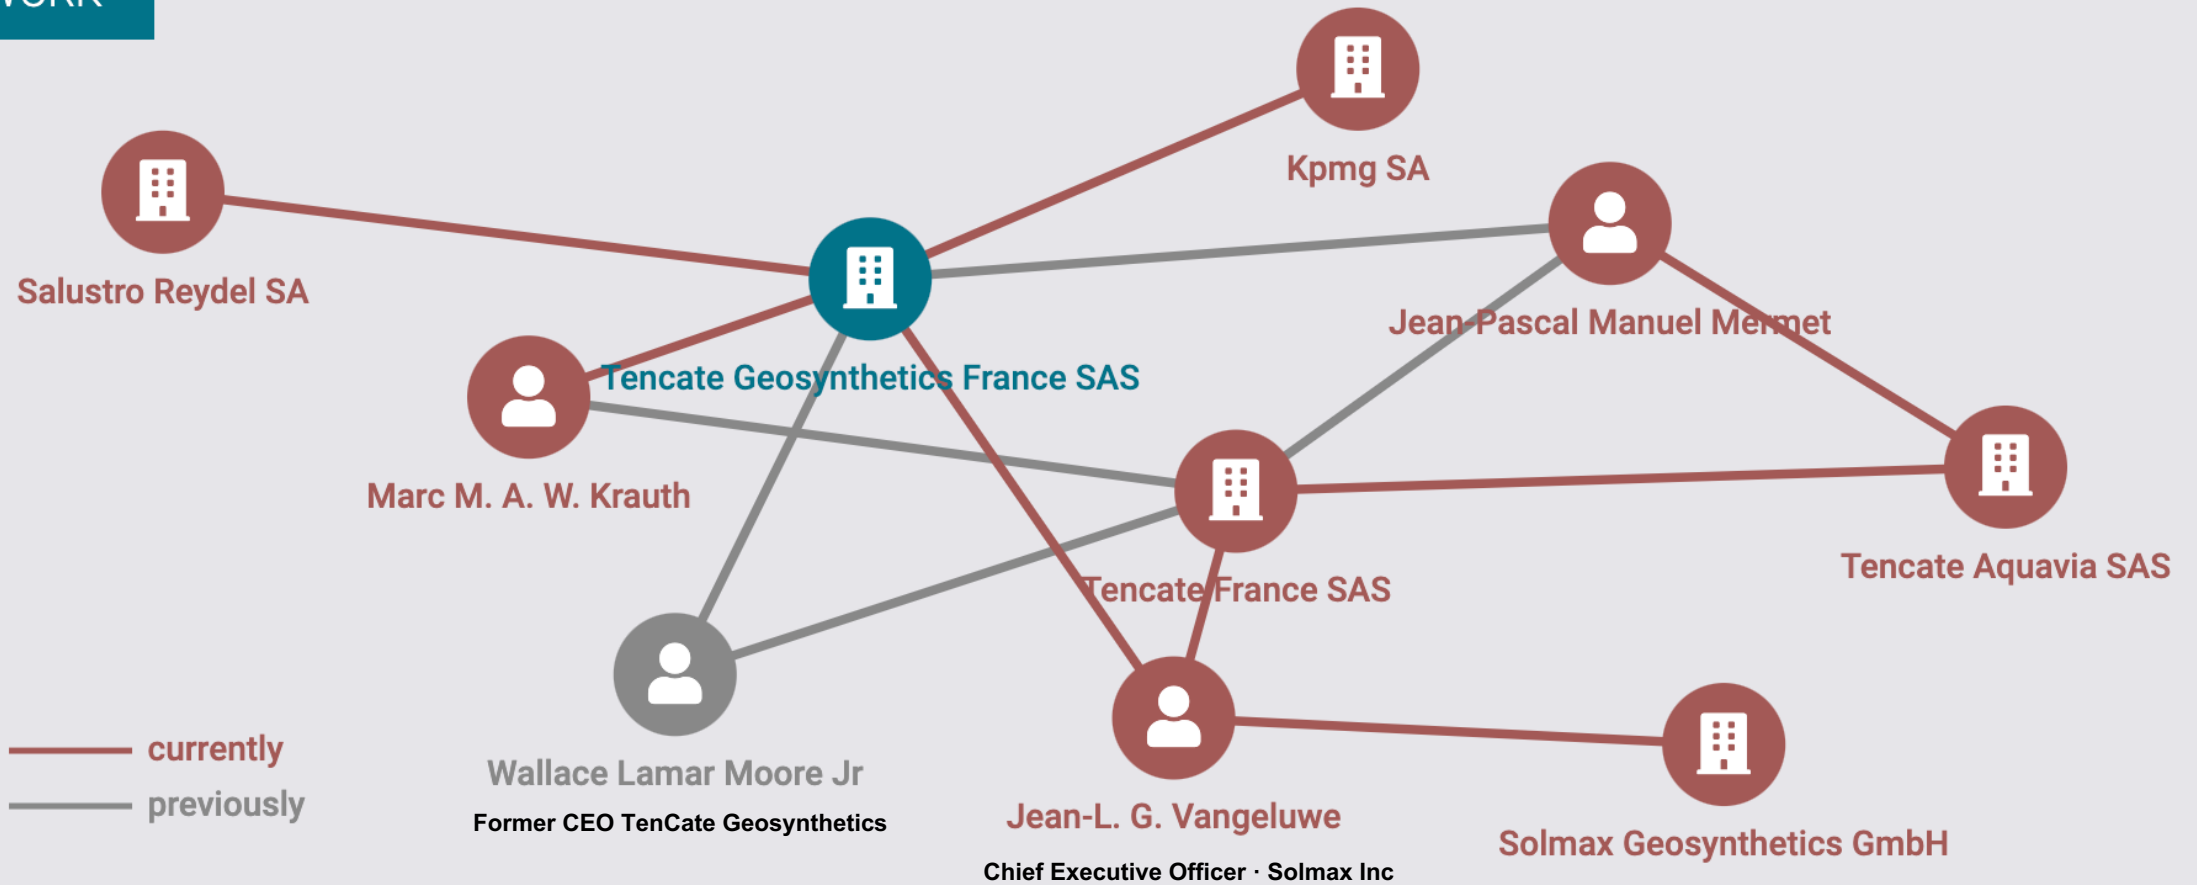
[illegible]

Kpmg SA

Salustro Reydel SA

Jean-Pascal Manuel Mermet

Tencate Geosynthetics France SAS

Marc M. A. W. Krauth

Tencate Aquavia SAS

Tencate France SAS

currently

previously

Wallace Lamar Moore Jr

Former CEO TenCate Geosynthetics

Jean-L. G. Vangeluwe

Chief Executive Officer · Solmax Inc

Solmax Geosynthetics GmbH